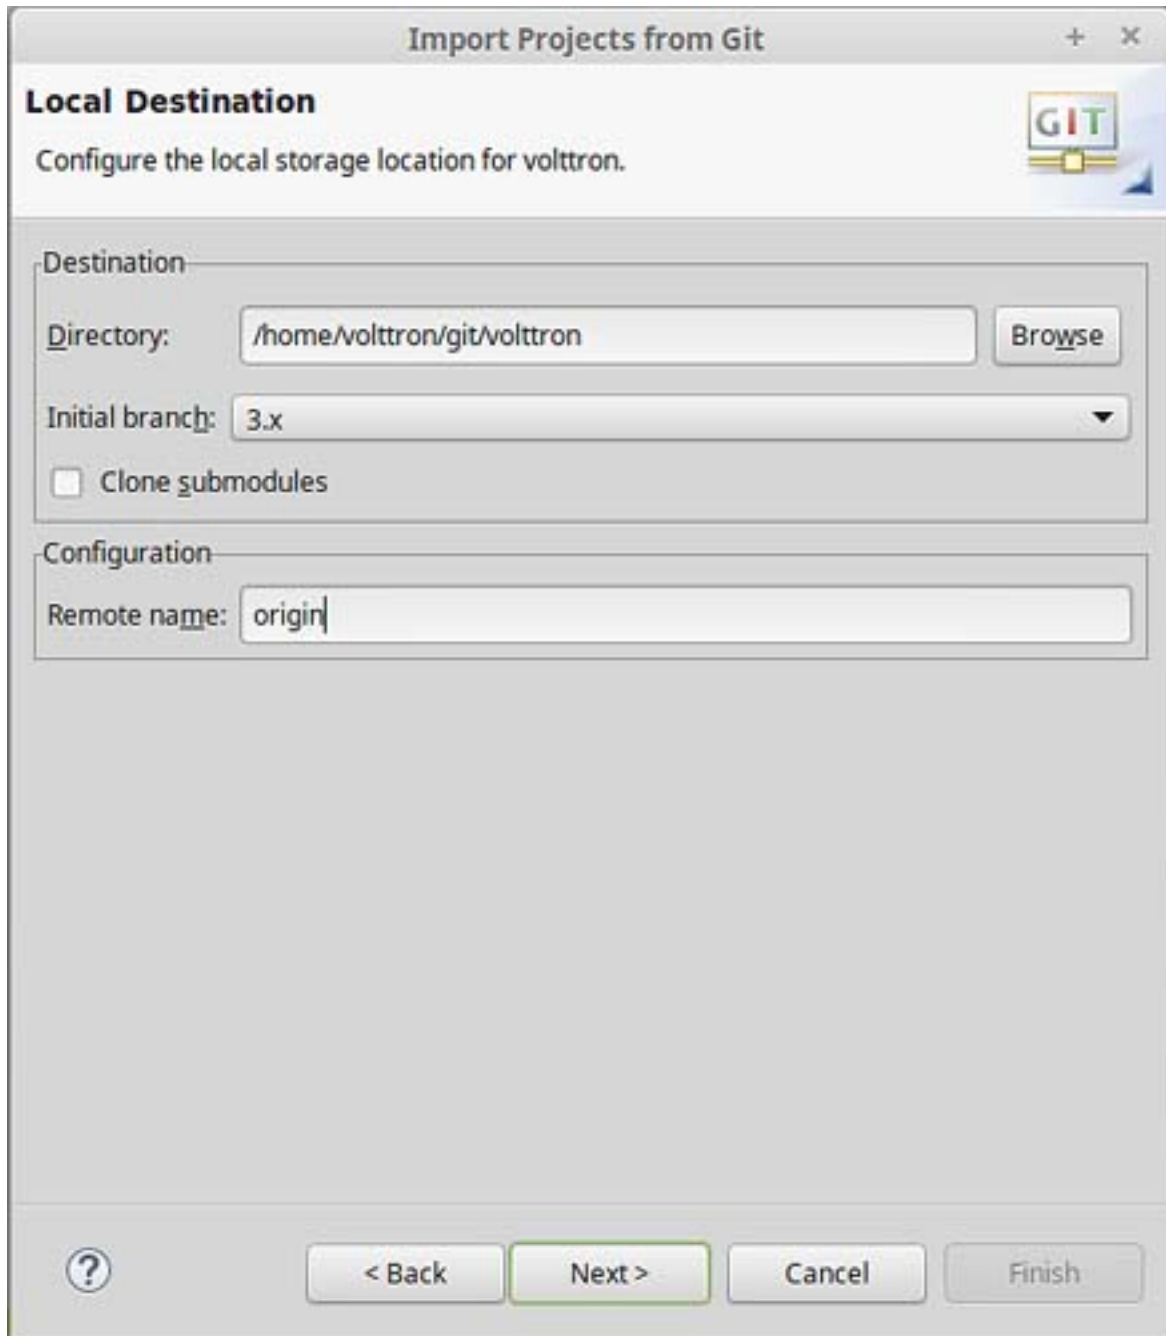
Import Projects from Git

+ ×

Local Destination

Configure the local storage location for volttron.

GIT

Destination

Directory: /home/volttron/git/volttron

Browse

Initial branch: 3.x

Clone submodules

Configuration

Remote name: origin

?

< Back

Next >

Cancel

Finish